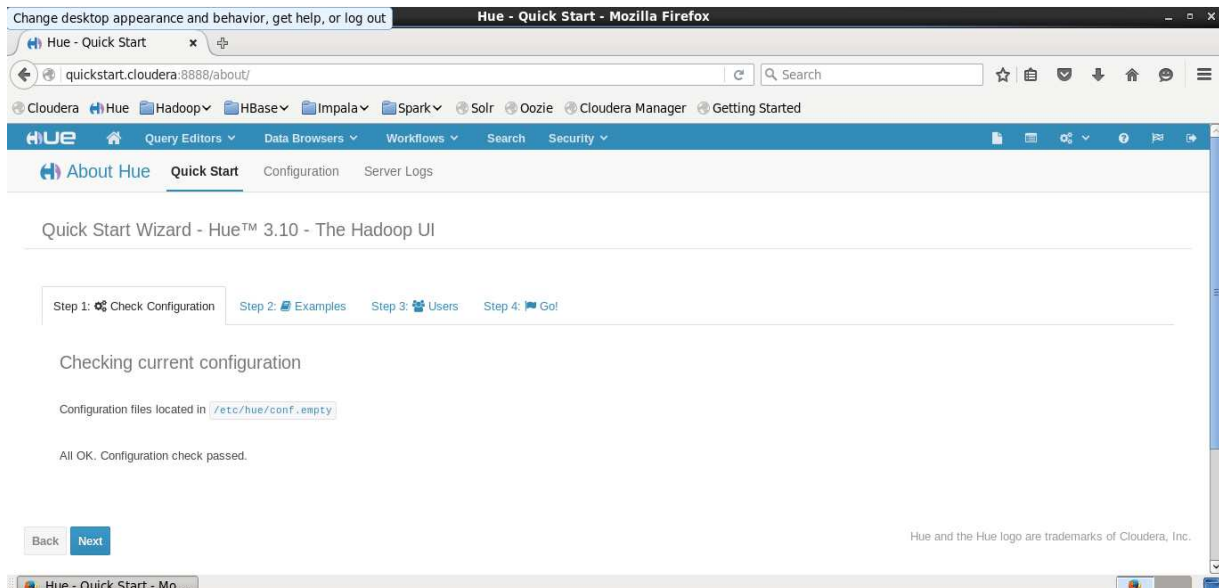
Change desktop appearance and behavior, get help, or log out

Hue - Quick Start - Mozilla Firefox

Hue - Quick Start

quickstart.cloudera:8888/about/

Search

Cloudera Hue Hadoop HBase Impala Spark Solr Oozie Cloudera Manager Getting Started

HUE Query Editors Data Browsers Workflows Search Security

About Hue Quick Start Configuration Server Logs

Quick Start Wizard - Hue™ 3.10 - The Hadoop UI

Step 1: Check Configuration Step 2: Examples Step 3: Users Step 4: Go!

Checking current configuration

Configuration files located in /etc/hue/conf.empty

All OK. Configuration check passed.

Back Next

Hue and the Hue logo are trademarks of Cloudera, Inc.

Hue - Quick Start - Mo...